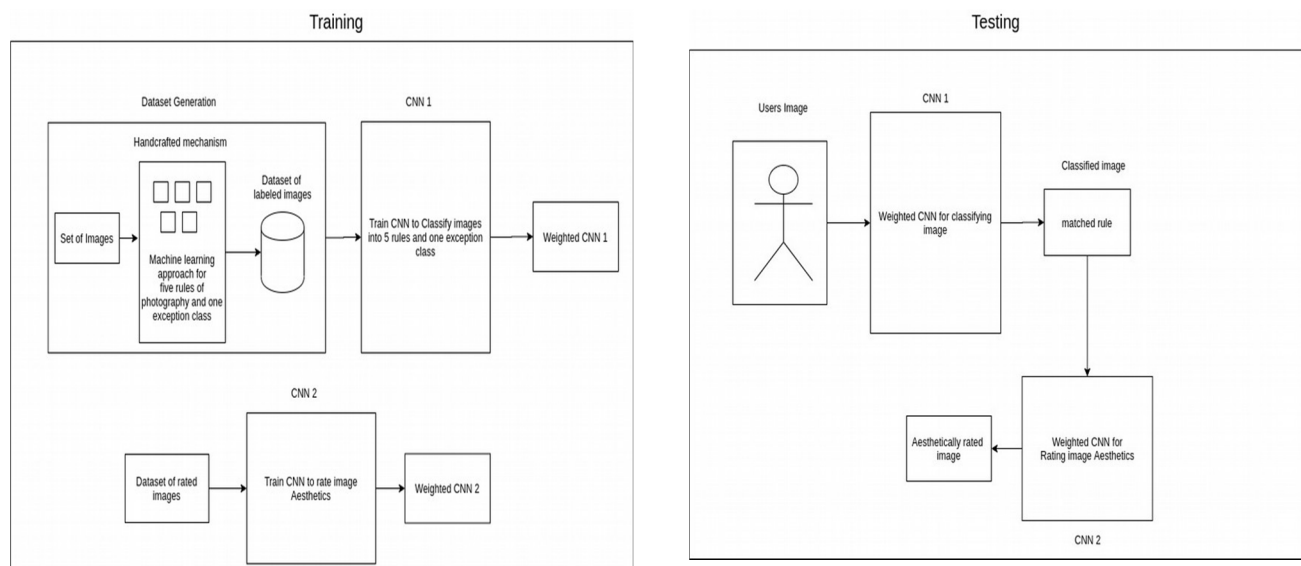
Training

Dataset Generation

Handcrafted mechanism

Set of Images

Machine learning approach for five rules of photography and one exception class

Dataset of labeled images

CNN 1

Train CNN to Classify images into 5 rules and one exception class

Weighted CNN 1

CNN 2

Dataset of rated images

Train CNN to rate image Aesthetics

Weighted CNN 2

Testing

Users Image

CNN 1

Weighted CNN for classifying image

Classified image

matched rule

Aesthetically rated image

Weighted CNN for Rating image Aesthetics

CNN 2